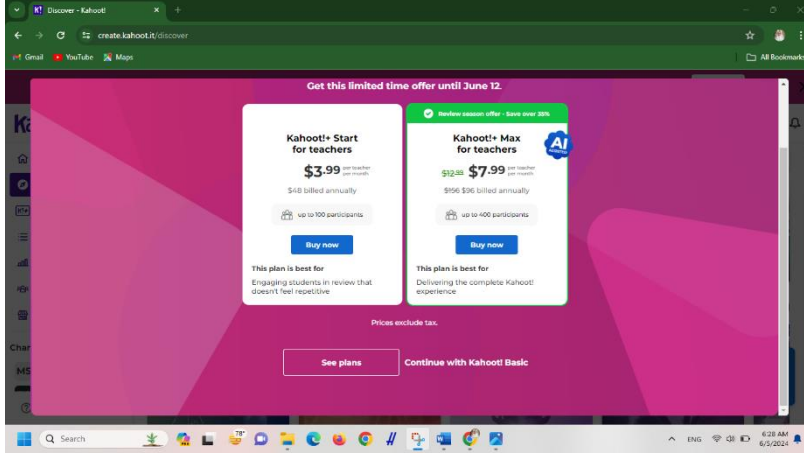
Discover - Kahoot!

create.kahoot.it/discover

Gmail YouTube Maps

All Bookmarks

Get this limited time offer until June 12.

Kahoot!+ Start for teachers

$3.99 per teacher per month

$48 billed annually

up to 100 participants

Buy now

This plan is best for

Engaging students in review that doesn't feel repetitive

Review season offer - Save over 30%

Kahoot!+ Max for teachers

AI

$12.99 $7.99 per teacher per month

$156 $96 billed annually

up to 400 participants

Buy now

This plan is best for

Delivering the complete Kahoot! experience

Prices exclude tax.

See plans

Continue with Kahoot! Basic

Search

78°

ENG

6:28 AM
6/5/2024